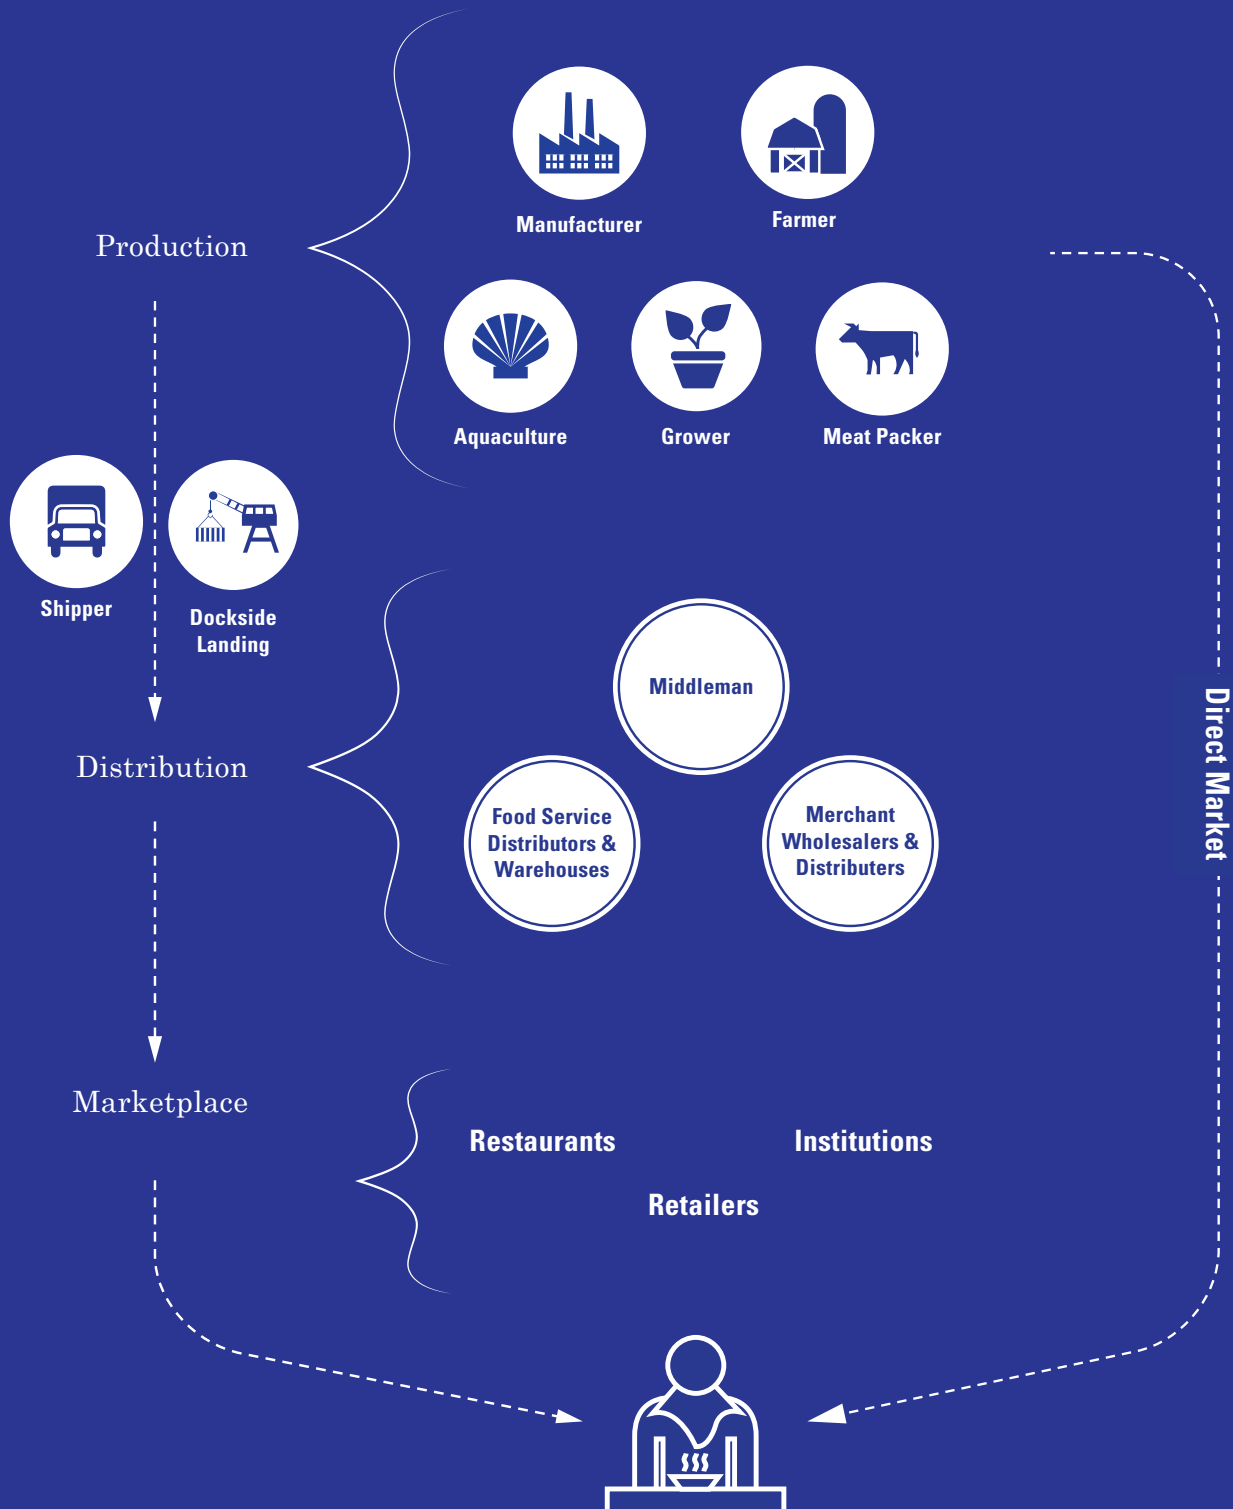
Production

Manufacturer

Farmer

Aquaculture

Grower

Meat Packer

Shipper

Dockside Landing

Distribution

Middleman

Food Service Distributors & Warehouses

Merchant Wholesalers & Distributers

Direct Market

Marketplace

Restaurants

Institutions

Retailers